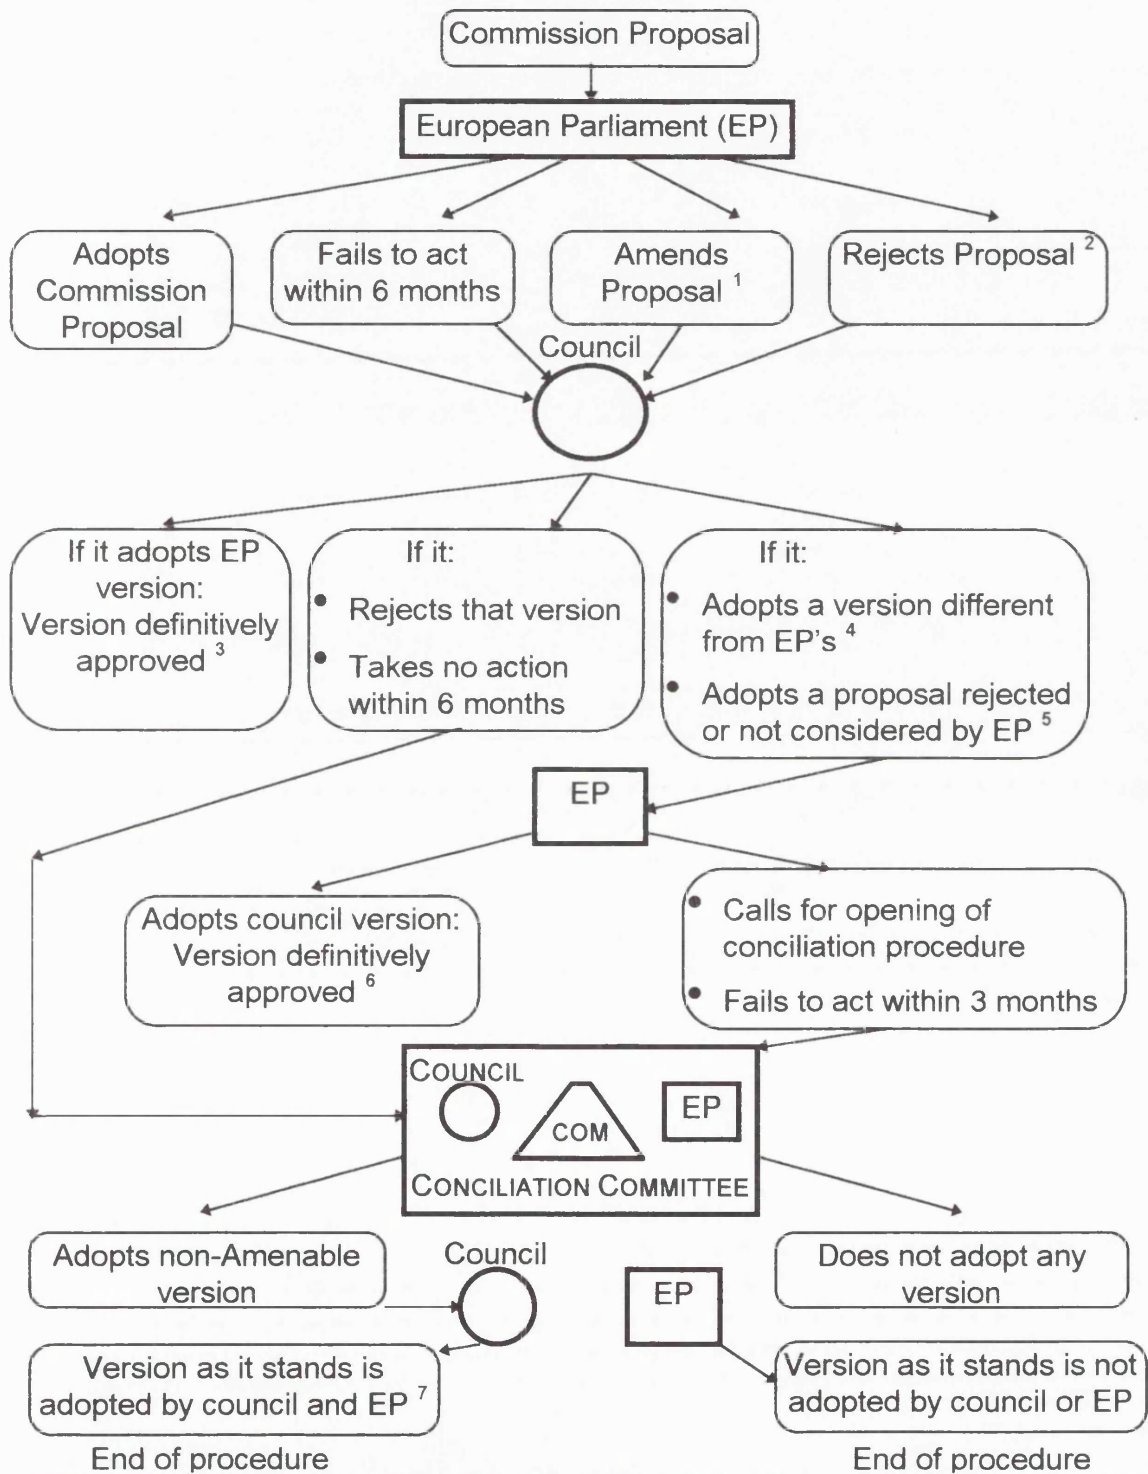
Commission Proposal

European Parliament (EP)

Adopts Commission Proposal

Fails to act within 6 months

Amends Proposal $^1$

Rejects Proposal $^2$

Council

If it adopts EP version: Version definitively approved $^3$

If it:
• Rejects that version
• Takes no action within 6 months

If it:
• Adopts a version different from EP's $^4$
• Adopts a proposal rejected or not considered by EP $^5$

EP

Adopts council version: Version definitively approved $^6$

• Calls for opening of conciliation procedure
• Fails to act within 3 months

COUNCIL

COM

EP

CONCILIATION COMMITTEE

Adopts non-Amenable version

Council

EP

Does not adopt any version

Version as it stands is adopted by council and EP $^7$

Version as it stands is not adopted by council or EP

End of procedure

End of procedure